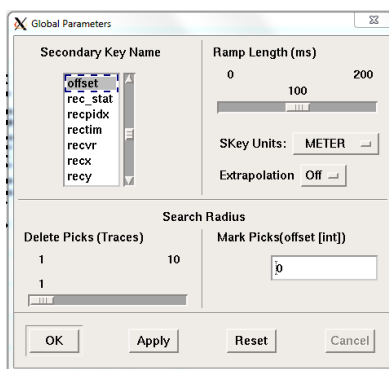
Global Parameters

Secondary Key Name

offset
rec_stat
recpidx
rectim
recvr
recx
recy

Ramp Length (ms)

0 200
100

SKey Units: METER

Extrapolation Off

Search Radius

Delete Picks (Traces)

1 10
1

Mark Picks(offset [int])

0

OK Apply Reset Cancel